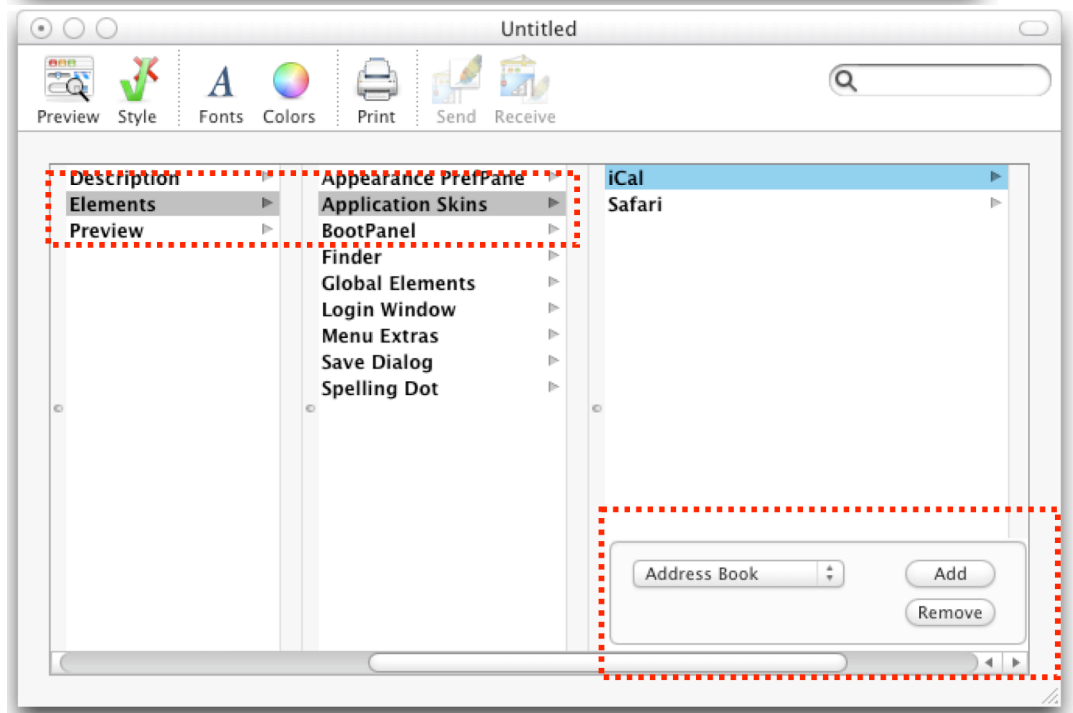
Untitled

Preview Style Fonts Colors Print Send Receive

Description
Elements
Preview

Appearance PrefPane
Application Skins
BootPanel
Finder
Global Elements
Login Window
Menu Extras
Save Dialog
Spelling Dot

iCal
Safari

Address Book
Add
Remove